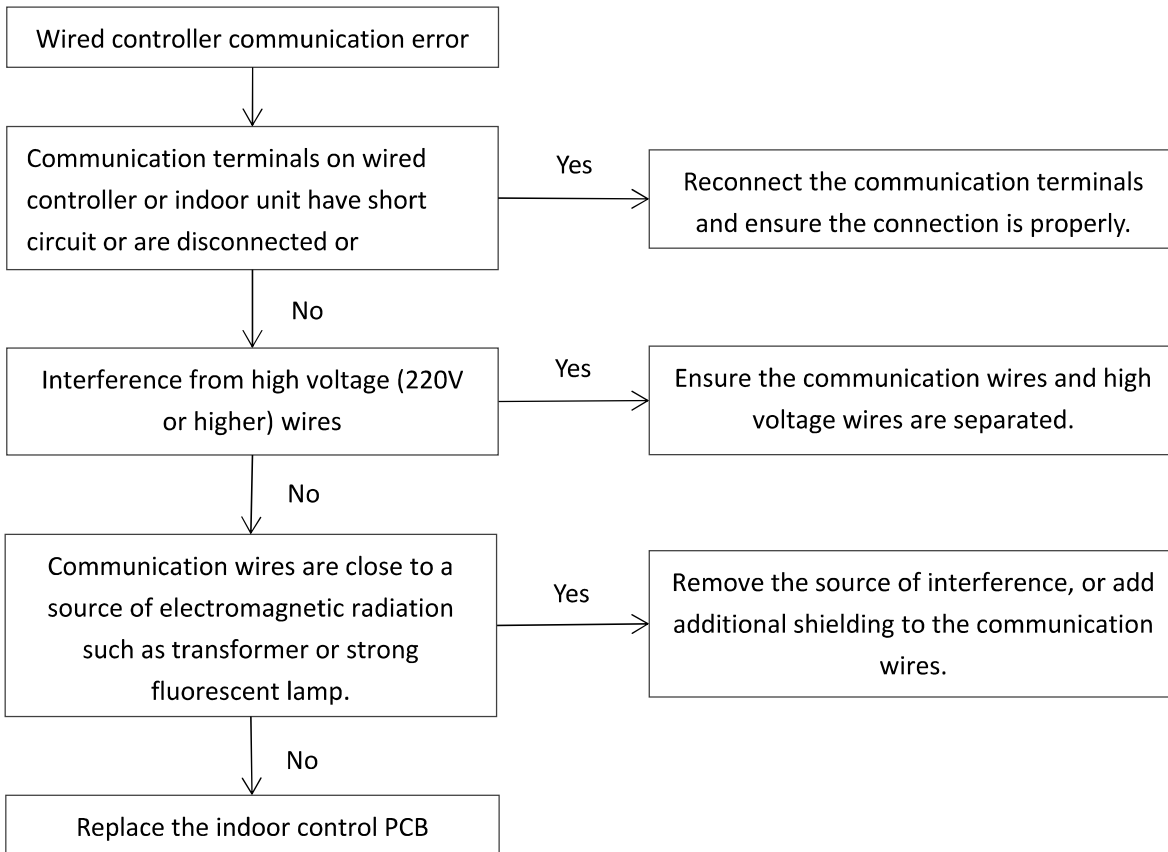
Wired controller communication error

Communication terminals on wired controller or indoor unit have short circuit or are disconnected or

Yes

Reconnect the communication terminals and ensure the connection is properly.

No

Interference from high voltage (220V or higher) wires

Yes

Ensure the communication wires and high voltage wires are separated.

No

Communication wires are close to a source of electromagnetic radiation such as transformer or strong fluorescent lamp.

Yes

Remove the source of interference, or add additional shielding to the communication wires.

No

Replace the indoor control PCB